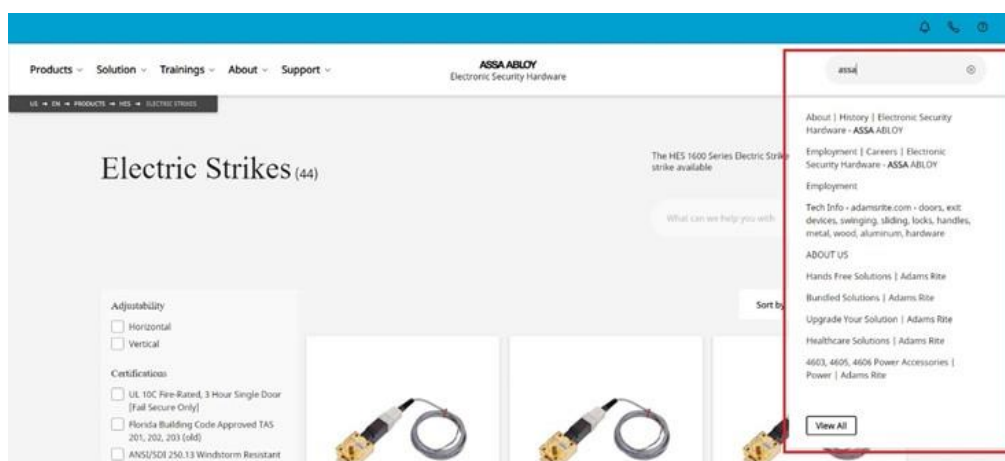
Products Solution Trainings About Support

ASSA ABLOY
Electronic Security Hardware

assa

US → EN → PRODUCTS → HES → ELECTRIC STRIKES

Electric Strikes (44)

The HES 1600 Series Electric Strike strike available

What can we help you with

About | History | Electronic Security Hardware - ASSA ABLOY

Employment | Careers | Electronic Security Hardware - ASSA ABLOY

Employment

Tech Info - adamsrite.com - doors, exit devices, swinging, sliding, locks, handles, metal, wood, aluminum, hardware

ABOUT US

Hands Free Solutions | Adams Rite

Bundled Solutions | Adams Rite

Upgrade Your Solution | Adams Rite

Healthcare Solutions | Adams Rite

4603, 4605, 4606 Power Accessories | Power | Adams Rite

View All

Adjustability
Horizontal
Vertical

Certifications
UL 10C Fire-Rated, 3 Hour Single Door (Fail Secure Only)
Florida Building Code Approved TAS 201, 202, 203 (old)
ANSI/SDI 250.13 Windstorm Resistant

Sort by